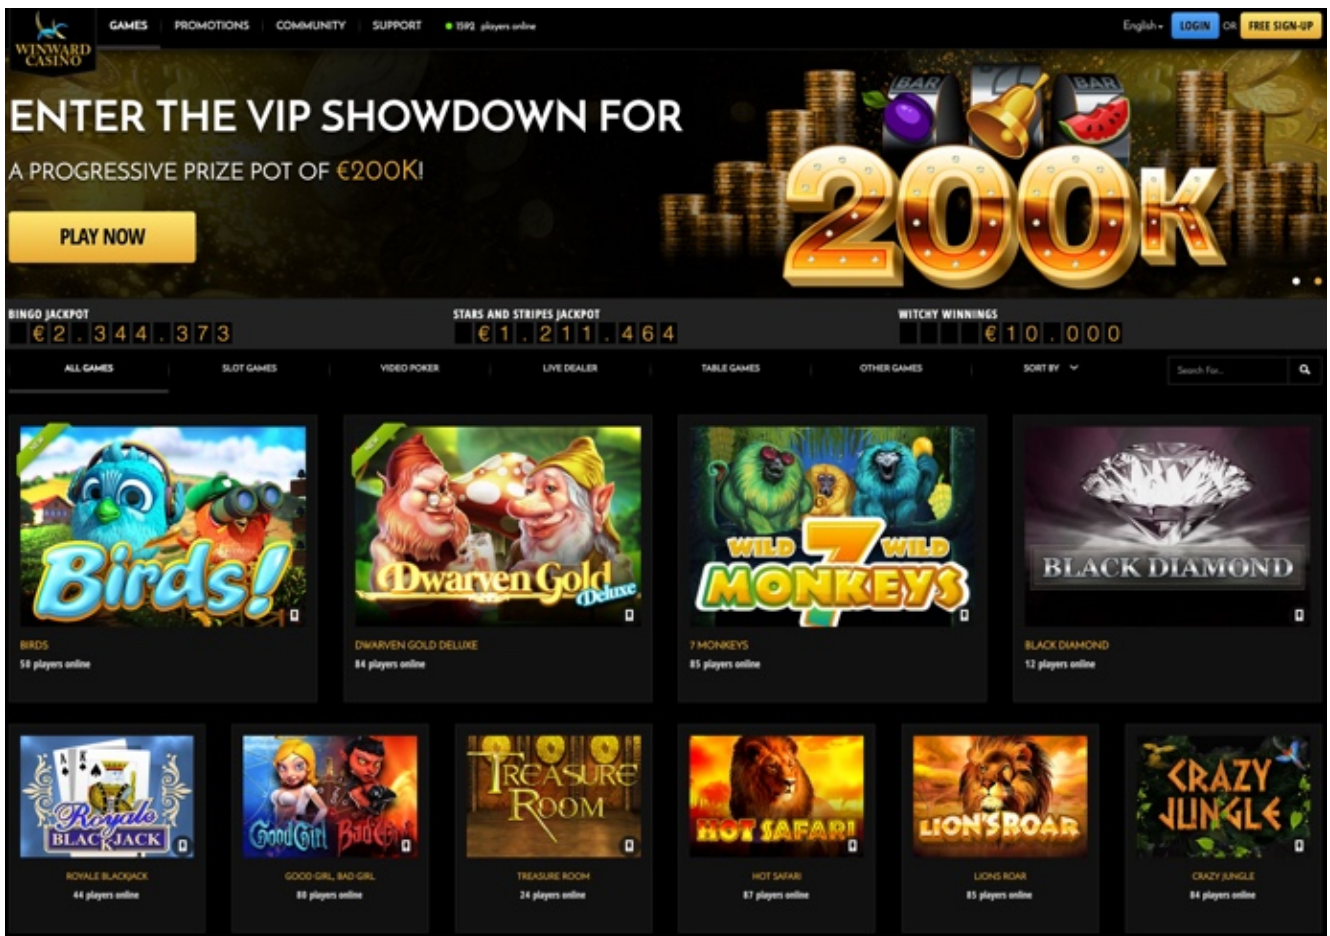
WINWARD CASINO

GAMES | PROMOTIONS | COMMUNITY | SUPPORT | 1592 players online

English | LOGIN | OR | FREE SIGN-UP

ENTER THE VIP SHOWDOWN FOR

A PROGRESSIVE PRIZE POT OF €200K!

PLAY NOW

BAR BAR

200K

BINGO JACKPOT
€2.344.373

STARS AND STRIPES JACKPOT
€1.211.464

WITCHY WINNINGS
€10.000

ALL GAMES | SLOT GAMES | VIDEO POKER | LIVE DEALER | TABLE GAMES | OTHER GAMES | SORT BY

Search For...

NEW

Birds!

BIRDS
58 players online

NEW

Dwarven Gold Deluxe

DWARVEN GOLD DELUXE
84 players online

WILD 7 WILD MONKEYS

7 MONKEYS
85 players online

BLACK DIAMOND

BLACK DIAMOND
12 players online

Royale BLACKJACK

ROYALE BLACKJACK
44 players online

Good Girl Bad Girl

GOOD GIRL, BAD GIRL
80 players online

TREASURE ROOM

TREASURE ROOM
24 players online

HOT SAFARI

HOT SAFARI
87 players online

LION'S ROAR

LIONS ROAR
85 players online

CRAZY JUNGLE

CRAZY JUNGLE
84 players online